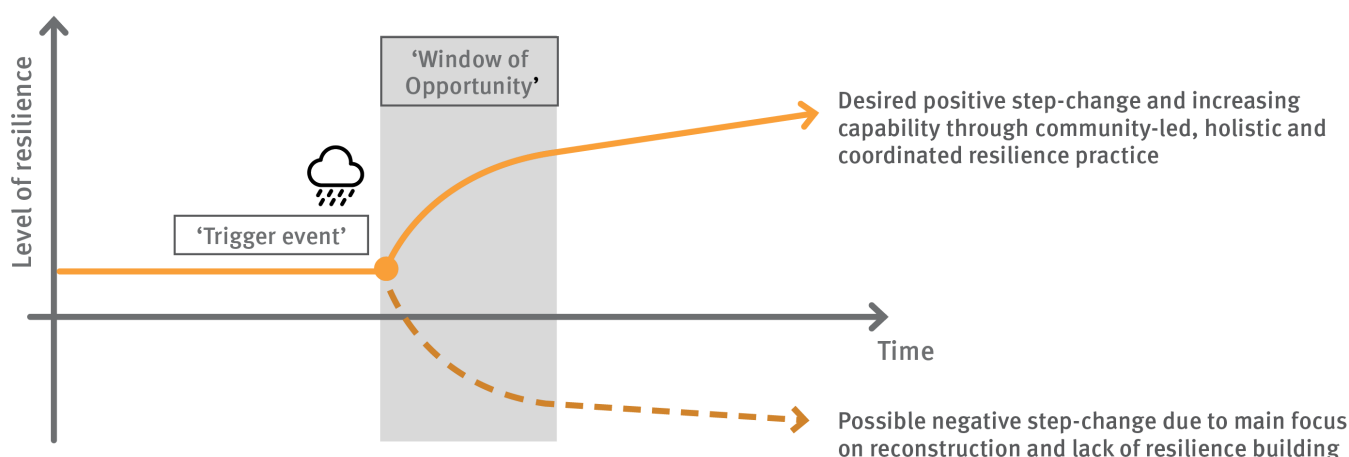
Level of resilience

'Window of Opportunity'

Desired positive step-change and increasing capability through community-led, holistic and coordinated resilience practice

'Trigger event'

Time

Possible negative step-change due to main focus on reconstruction and lack of resilience building